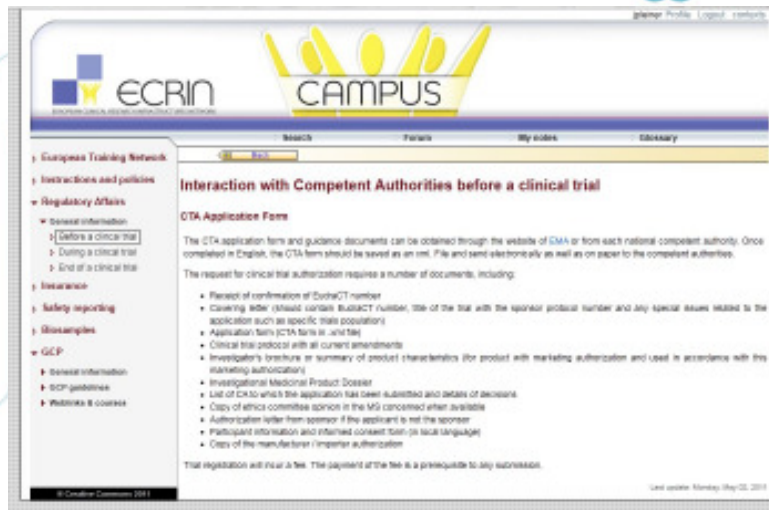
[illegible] Profile Logout contacts

ECRIN

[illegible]

CAMPUS

Search Forum My notes Glossary

Back

European Training Network

Instructions and policies

Regulatory Affairs

General information

Before a clinical trial

During a clinical trial

End of a clinical trial

Insurance

Safety reporting

Biosamples

GCP

General information

GCP guidelines

Weblinks & courses

© Creative Commons 2011

Interaction with Competent Authorities before a clinical trial

CTA Application Form

The CTA application form and guidance documents can be obtained through the website of EMA or from each national competent authority. Once completed in English, the CTA form should be saved as an xml. File and send electronically as well as on paper to the competent authorities.

The request for clinical trial authorization requires a number of documents, including:

- Receipt of confirmation of EudraCT number
- Covering letter (should contain EudraCT number, title of the trial with the sponsor protocol number and any special issues related to the application such as specific trials population)
- Application form (CTA form in .xml file)
- Clinical trial protocol with all current amendments
- Investigator's brochure or summary of product characteristics (for product with marketing authorization and used in accordance with this marketing authorization)
- Investigational Medicinal Product Dossier
- List of CA to which the application has been submitted and details of decisions
- Copy of ethics committee opinion in the MS concerned when available
- Authorization letter from sponsor if the applicant is not the sponsor
- Participant information and informed consent form (in local language)
- Copy of the manufacturer / importer authorization

Trial registration will incur a fee. The payment of the fee is a prerequisite to any submission.

Last update: Monday, May 02, 2011